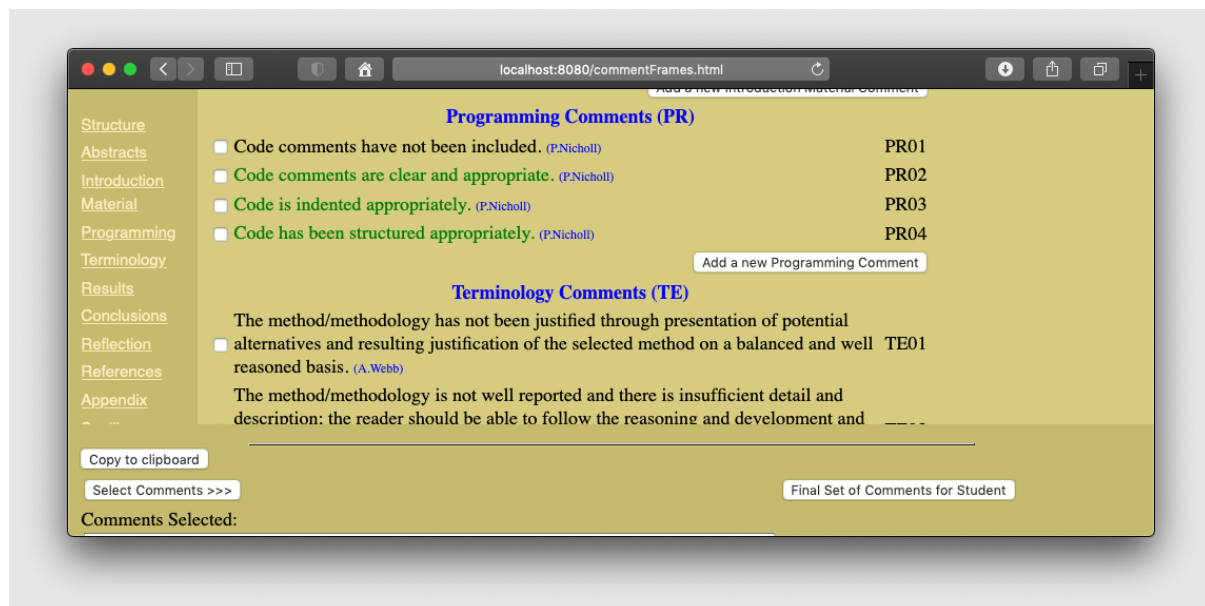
localhost:8080/commentFrames.html

Structure
Abstracts
Introduction Material
Programming
Terminology
Results
Conclusions
Reflection
References
Appendix

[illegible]

Programming Comments (PR)

Code comments have not been included. (P.Nicholl) PR01

Code comments are clear and appropriate. (P.Nicholl) PR02

Code is indented appropriately. (P.Nicholl) PR03

Code has been structured appropriately. (P.Nicholl) PR04

Add a new Programming Comment

Terminology Comments (TE)

The method/methodology has not been justified through presentation of potential alternatives and resulting justification of the selected method on a balanced and well reasoned basis. (A.Webb) TE01

The method/methodology is not well reported and there is insufficient detail and description: the reader should be able to follow the reasoning and development and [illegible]

Copy to clipboard

Select Comments >>>

Final Set of Comments for Student

Comments Selected: